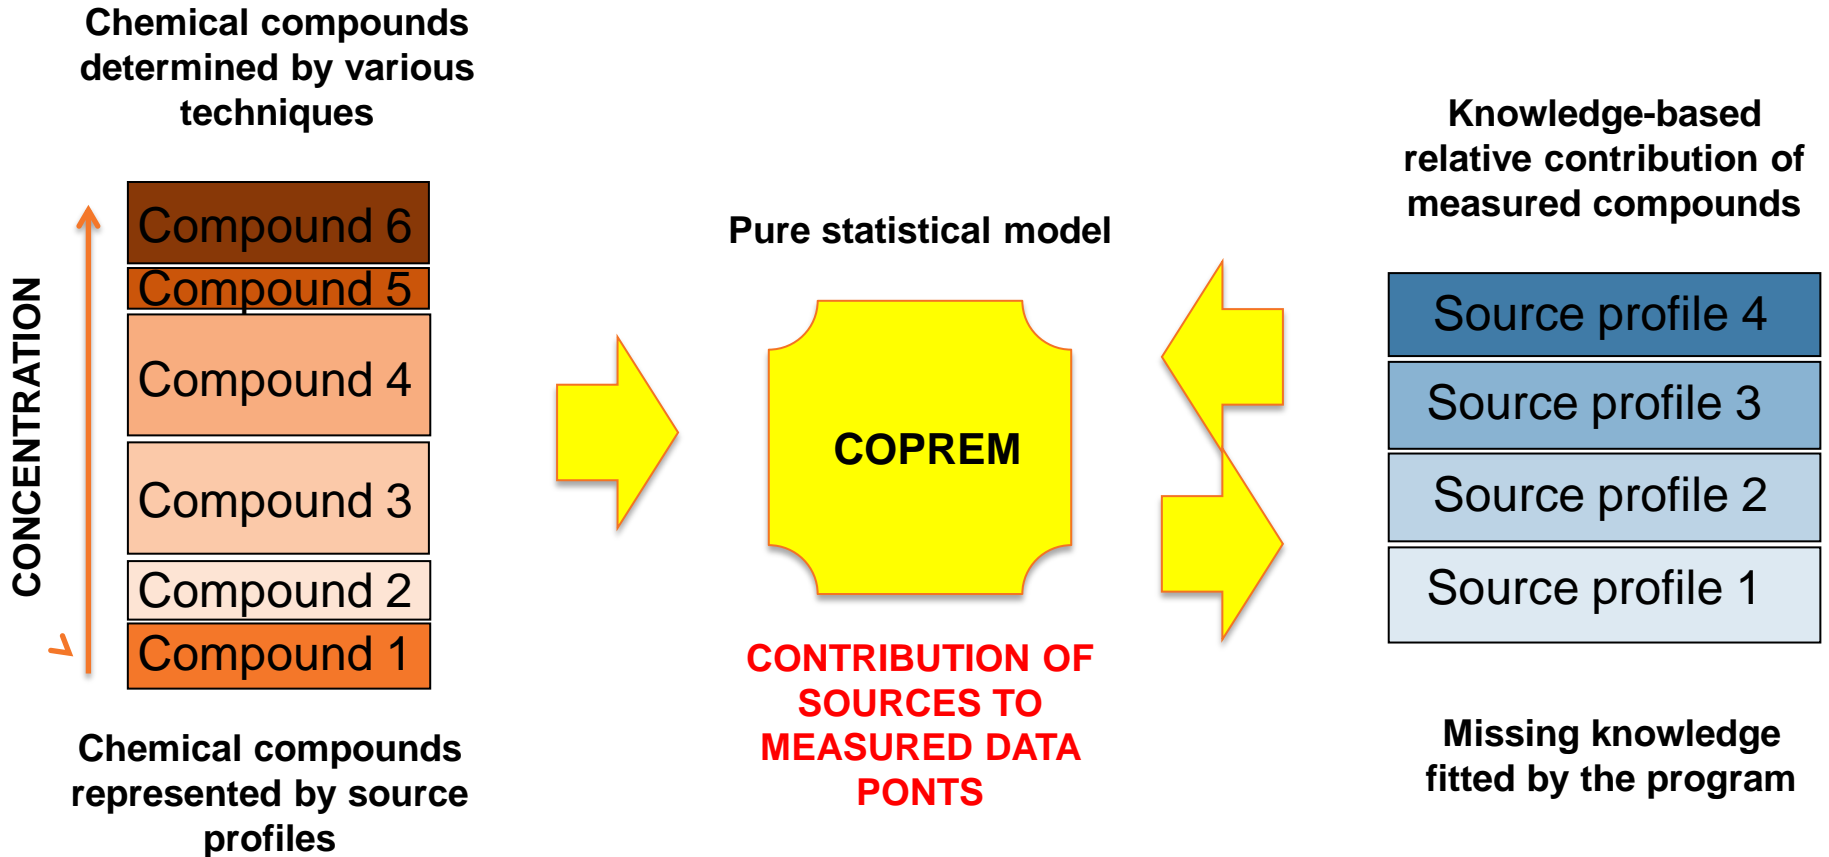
Chemical compounds determined by various techniques

CONCENTRATION

Compound 6
Compound 5
Compound 4
Compound 3
Compound 2
Compound 1

Chemical compounds represented by source profiles

Pure statistical model

COPREM

CONTRIBUTION OF SOURCES TO MEASURED DATA PONTS

Knowledge-based relative contribution of measured compounds

Source profile 4
Source profile 3
Source profile 2
Source profile 1

Missing knowledge fitted by the program